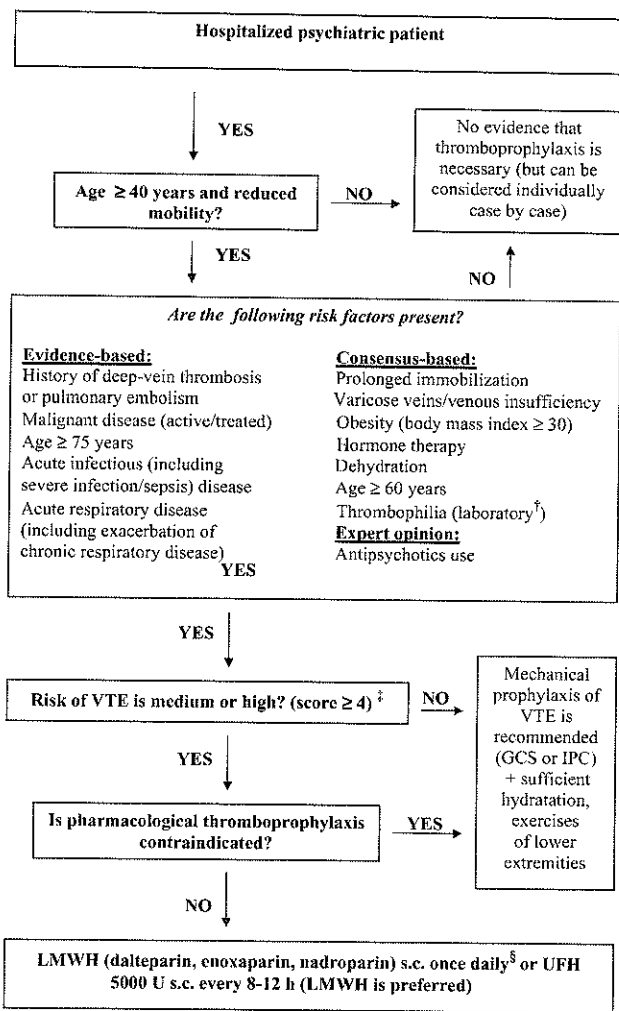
Hospitalized psychiatric patient

YES

Age $\geq$ 40 years and reduced mobility?

NO

No evidence that thromboprophylaxis is necessary (but can be considered individually case by case)

YES

NO

*Are the following risk factors present?*

**Evidence-based:**
History of deep-vein thrombosis or pulmonary embolism
Malignant disease (active/treated)
Age $\geq$ 75 years
Acute infectious (including severe infection/sepsis) disease
Acute respiratory disease (including exacerbation of chronic respiratory disease)

**Consensus-based:**
Prolonged immobilization
Varicose veins/venous insufficiency
Obesity (body mass index $\geq$ 30)
Hormone therapy
Dehydration
Age $\geq$ 60 years
Thrombophilia (laboratory$^{\dagger}$)
**Expert opinion:**
Antipsychotics use

YES

YES

Risk of VTE is medium or high? (score $\geq$ 4) $^{\ddagger}$

NO

Mechanical prophylaxis of VTE is recommended (GCS or IPC) + sufficient hydration, exercises of lower extremities

YES

Is pharmacological thromboprophylaxis contraindicated?

YES

NO

LMWH (dalteparin, enoxaparin, nadroparin) s.c. once daily$^{\S}$ or UFH 5000 U s.c. every 8-12 h (LMWH is preferred)